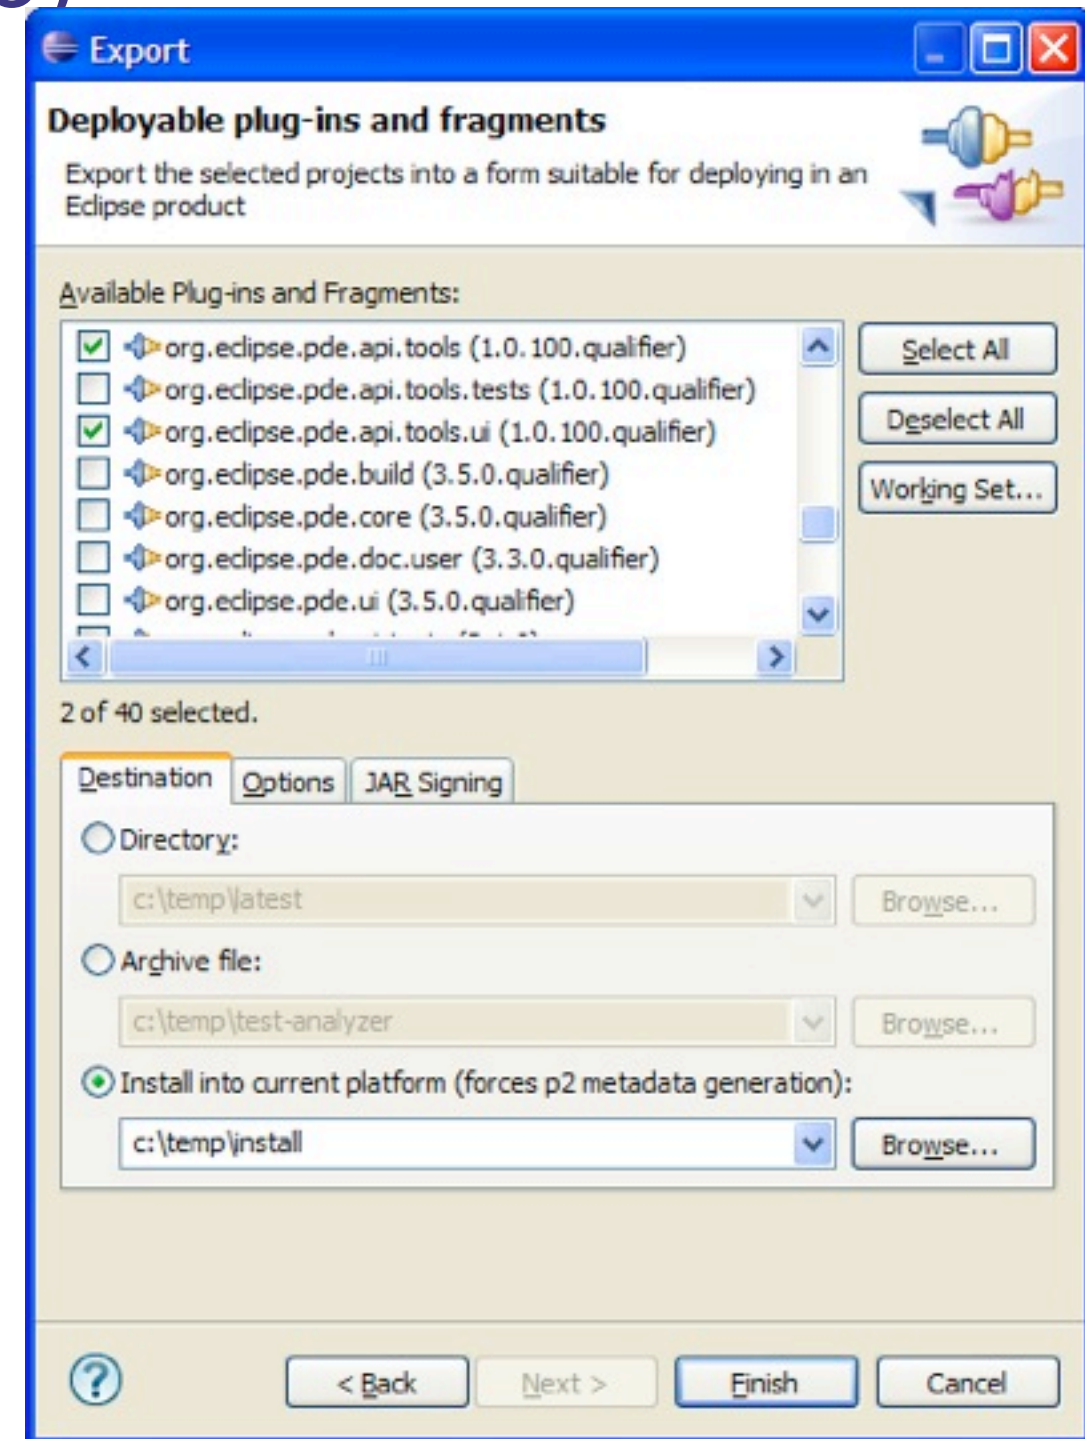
Export

Deployable plug-ins and fragments

Export the selected projects into a form suitable for deploying in an Eclipse product

Available Plug-ins and Fragments:

org.eclipse.pde.api.tools (1.0.100.qualifier)
org.eclipse.pde.api.tools.tests (1.0.100.qualifier)
org.eclipse.pde.api.tools.ui (1.0.100.qualifier)
org.eclipse.pde.build (3.5.0.qualifier)
org.eclipse.pde.core (3.5.0.qualifier)
org.eclipse.pde.doc.user (3.3.0.qualifier)
org.eclipse.pde.ui (3.5.0.qualifier)
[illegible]

Select All
Deselect All
Working Set...

2 of 40 selected.

Destination
Options
JAR Signing

Directory:
c:\temp\latest
Browse...

Archive file:
c:\temp\test-analyzer
Browse...

Install into current platform (forces p2 metadata generation):
c:\temp\install
Browse...

< Back
Next >
Finish
Cancel